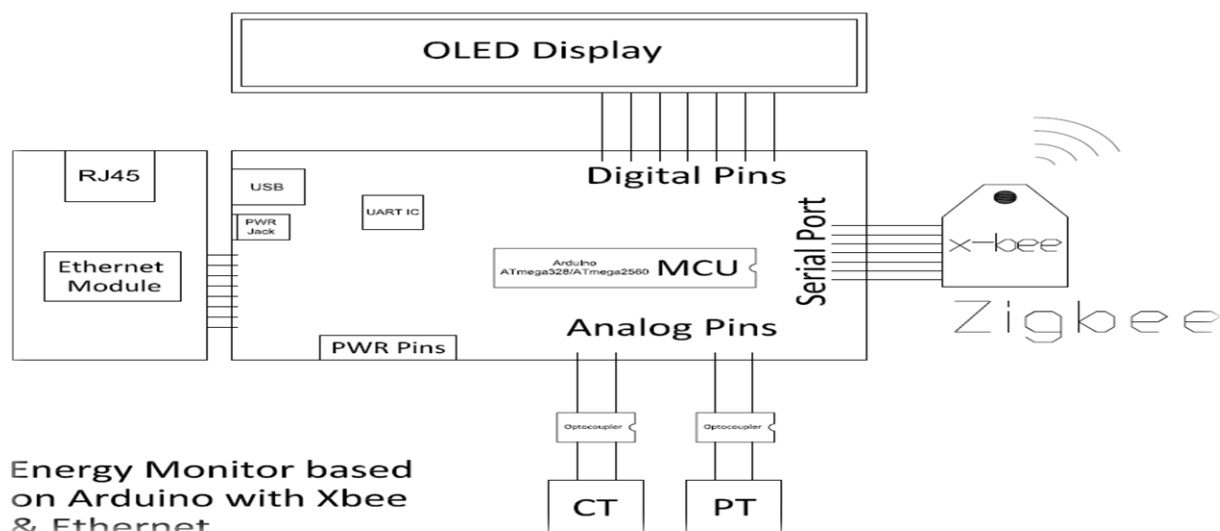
OLED Display

RJ45

Ethernet Module

USB

PWR Jack

UART IC

Digital Pins

Arduino ATmega328/ATmega2560 MCU

Serial Port

x-bee

Zigbee

Analog Pins

PWR Pins

Optocoupler

Optocoupler

Energy Monitor based on Arduino with Xbee & Ethernet

CT

PT